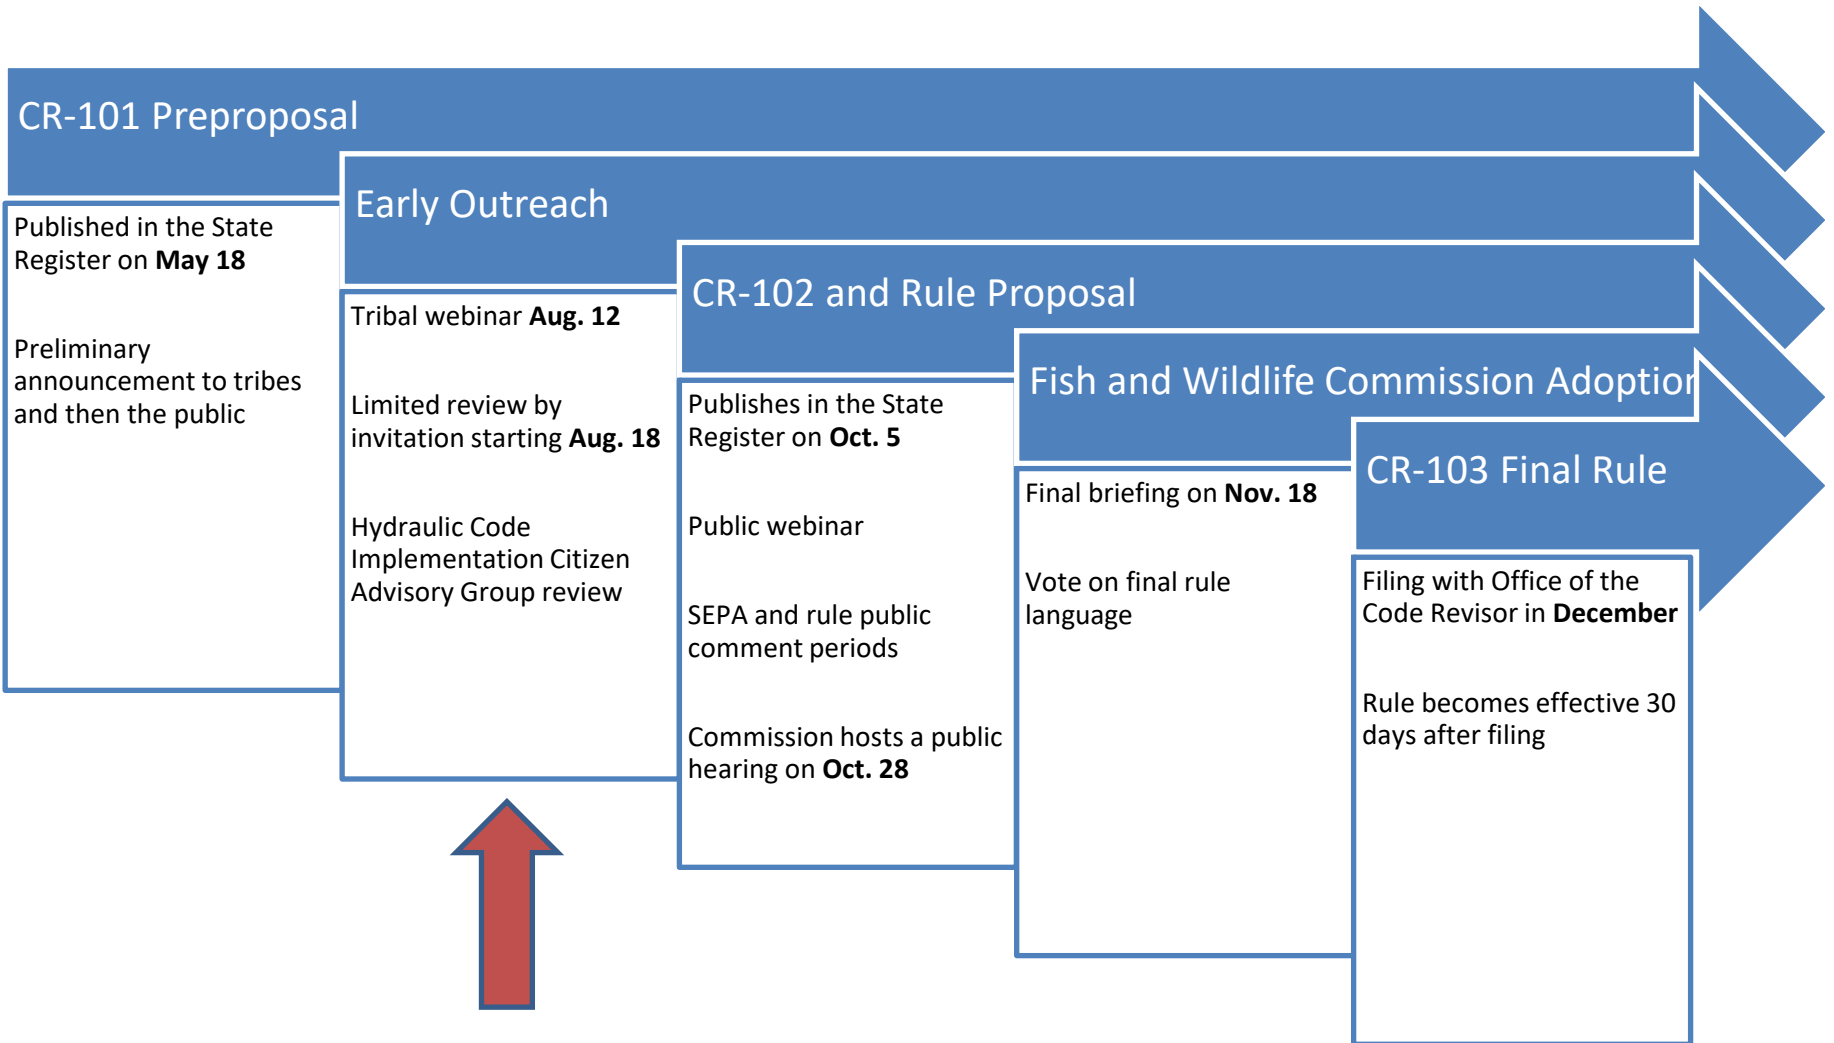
CR-101 Preproposal

Published in the State Register on **May 18**

Preliminary announcement to tribes and then the public

Early Outreach

Tribal webinar **Aug. 12**

Limited review by invitation starting **Aug. 18**

Hydraulic Code Implementation Citizen Advisory Group review

CR-102 and Rule Proposal

Publishes in the State Register on **Oct. 5**

Public webinar

SEPA and rule public comment periods

Commission hosts a public hearing on **Oct. 28**

Fish and Wildlife Commission Adoptio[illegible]

Final briefing on **Nov. 18**

Vote on final rule language

CR-103 Final Rule

Filing with Office of the Code Revisor in **December**

Rule becomes effective 30 days after filing